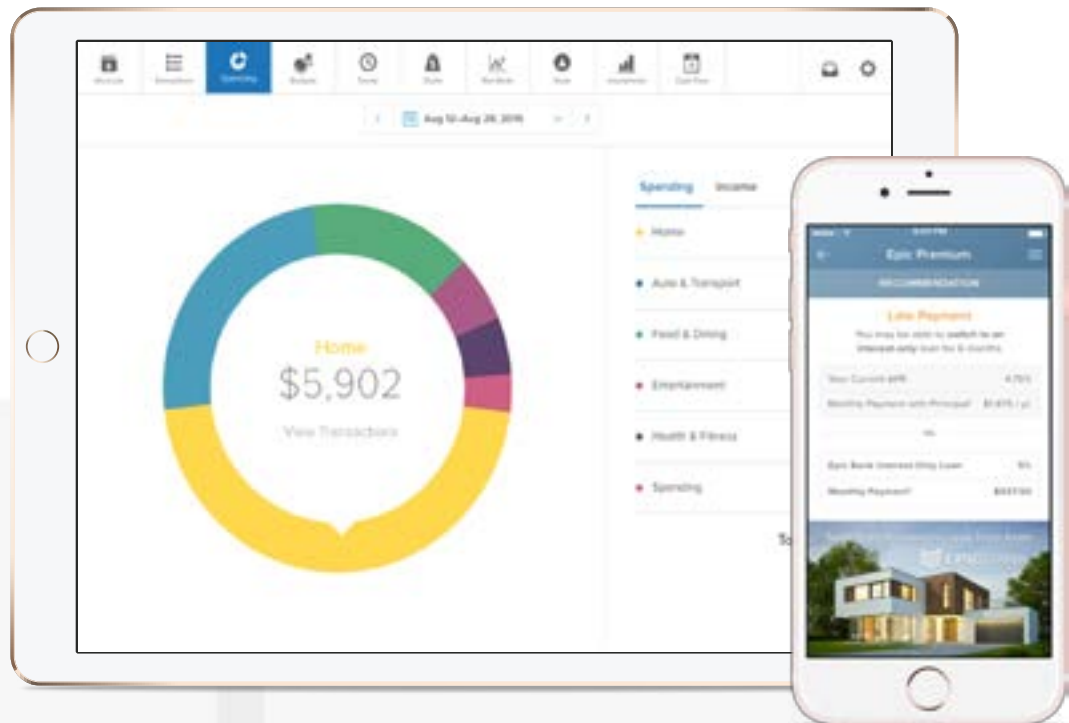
Accounts Transactions Spending Budgets Trends Goals Portfolio Save Investments Cash Flow

Aug 10-Aug 26, 2016

Home
$5,902
View Transactions

Spending Income

Home
Auto & Transport
Food & Dining
Entertainment
Health & Fitness
Spending

To

Epic Premium

RECOMMENDATION

Late Payment
You may be able to switch to an interest-only loan for 6 months.

Your Current APR 4.75%
Monthly Payment with Principal $1,875 / yr

Epic Bank Interest Only Loan 5%
Monthly Payment $937.50

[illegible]